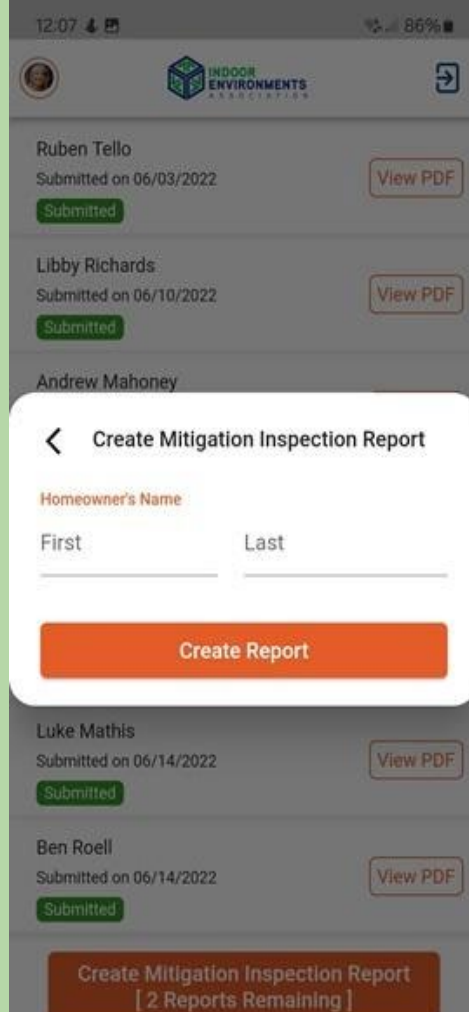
12:07

86%

INDOOR ENVIRONMENTS ASSOCIATION

Ruben Tello
Submitted on 06/03/2022
Submitted
View PDF

Libby Richards
Submitted on 06/10/2022
Submitted
View PDF

Andrew Mahoney

Create Mitigation Inspection Report

Homeowner's Name

First

Last

Create Report

Luke Mathis
Submitted on 06/14/2022
Submitted
View PDF

Ben Roell
Submitted on 06/14/2022
Submitted
View PDF

Create Mitigation Inspection Report
[ 2 Reports Remaining ]